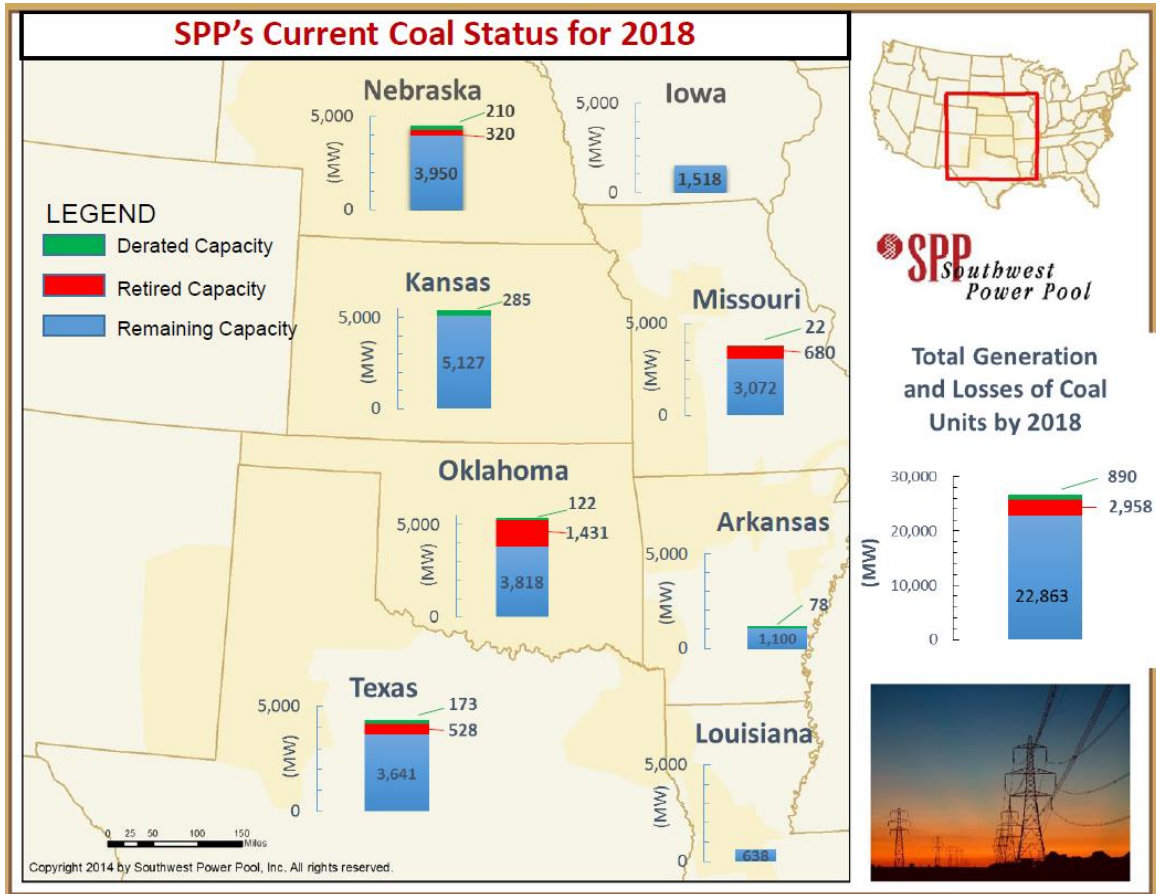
SPP's Current Coal Status for 2018

LEGEND
Derated Capacity
Retired Capacity
Remaining Capacity

Nebraska
5,000
(MW)
0
210
320
3,950

Iowa
5,000
(MW)
0
1,518

Kansas
5,000
(MW)
0
285
5,127

Missouri
5,000
(MW)
0
22
680
3,072

Oklahoma
5,000
(MW)
0
122
1,431
3,818

Arkansas
5,000
(MW)
0
78
1,100

Texas
5,000
(MW)
0
173
528
3,641

Louisiana
5,000
(MW)
0
638

0 25 50 100 150 Miles

Copyright 2014 by Southwest Power Pool, Inc. All rights reserved.

SPP Southwest Power Pool

Total Generation and Losses of Coal Units by 2018

30,000
20,000
10,000
0
(MW)
890
2,958
22,863